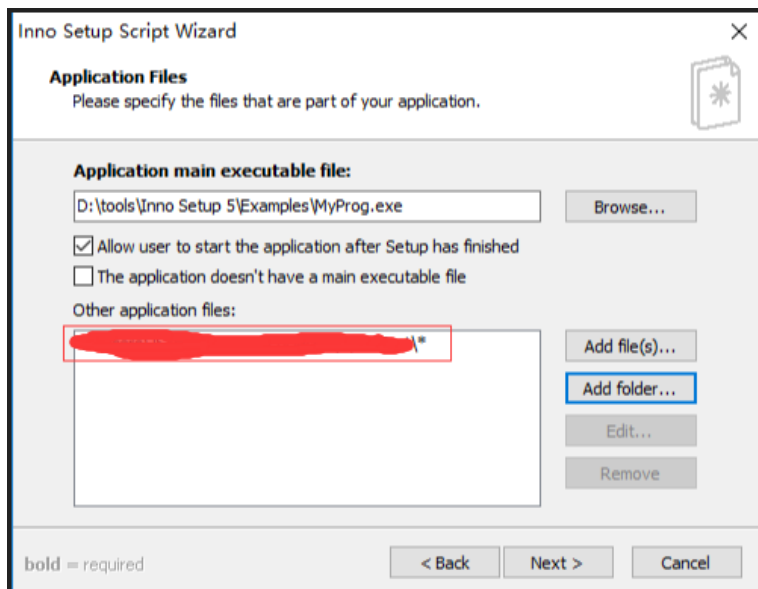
Inno Setup Script Wizard

Application Files
Please specify the files that are part of your application.

Application main executable file:

D:\tools\Inno Setup 5\Examples\MyProg.exe

Browse...

Allow user to start the application after Setup has finished

The application doesn't have a main executable file

Other application files:

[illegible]\*

Add file(s)...

Add folder...

Edit...

Remove

bold = required

< Back

Next >

Cancel